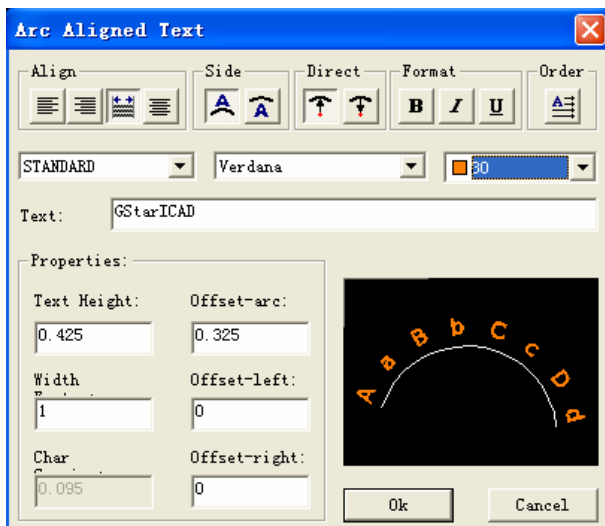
Arc Aligned Text

Align

Side

Direct

Format

B I U

Order

STANDARD

Verdana

30

Text: GStarICAD

Properties:

Text Height:

0.425

Offset-arc:

0.325

Width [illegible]

1

Offset-left:

0

Char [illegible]

0.095

Offset-right:

0

A a B b C c D d

Ok

Cancel